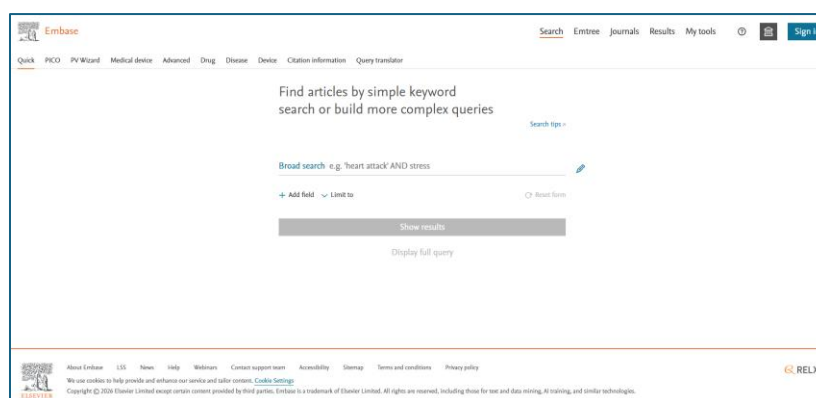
Embase

Search Emtree Journals Results My tools Sign i

Quick PICO PV Wizard Medical device Advanced Drug Disease Device Citation information Query translator

Find articles by simple keyword search or build more complex queries

Search tips >

Broad search e.g. 'heart attack' AND stress

+ Add field ⌵ Limit to

Reset form

Show results

Display full query

About Embase LSS News Help Webinars Contact support team Accessibility Sitemap Terms and conditions Privacy policy

We use cookies to help provide and enhance our service and tailor content. Cookie Settings

Copyright © 2026 Elsevier Limited except certain content provided by third parties. Embase is a trademark of Elsevier Limited. All rights are reserved, including those for text and data mining, AI training, and similar technologies.

ELSEVIER

RELX